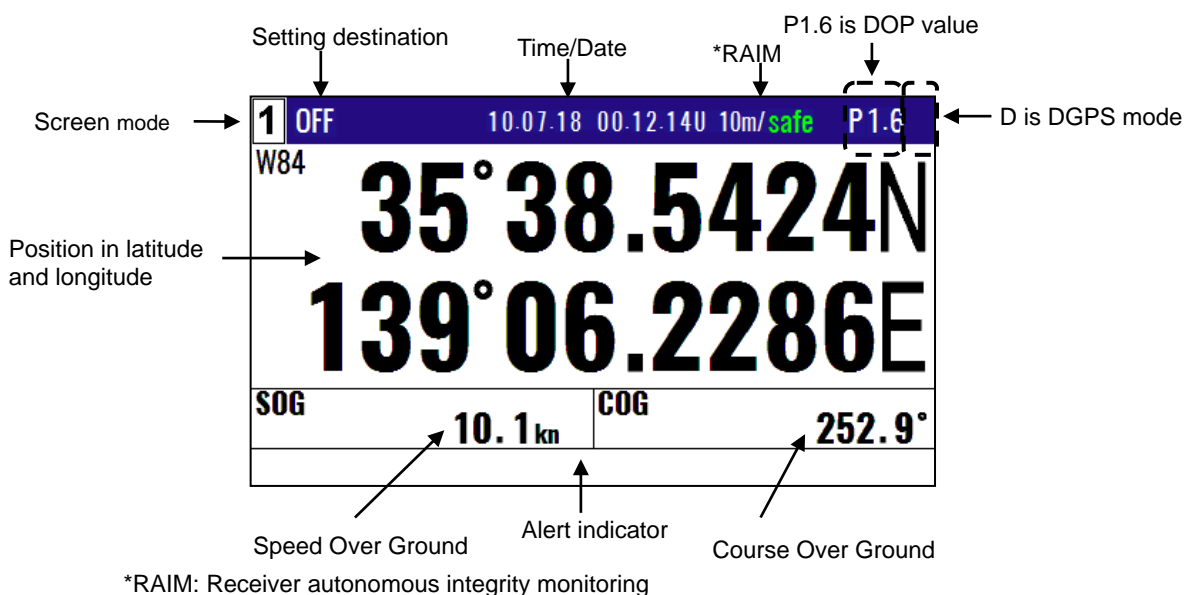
Setting destination

Time/Date

*RAIM

P1.6 is DOP value

Screen mode

1 OFF 10.07.18 00.12.14U 10m/safe P1.6

D is DGPS mode

W84

35°38.5424N

139°06.2286E

Position in latitude and longitude

SOG

10. 1kn

COG

252. 9°

Speed Over Ground

Alert indicator

Course Over Ground

*RAIM: Receiver autonomous integrity monitoring